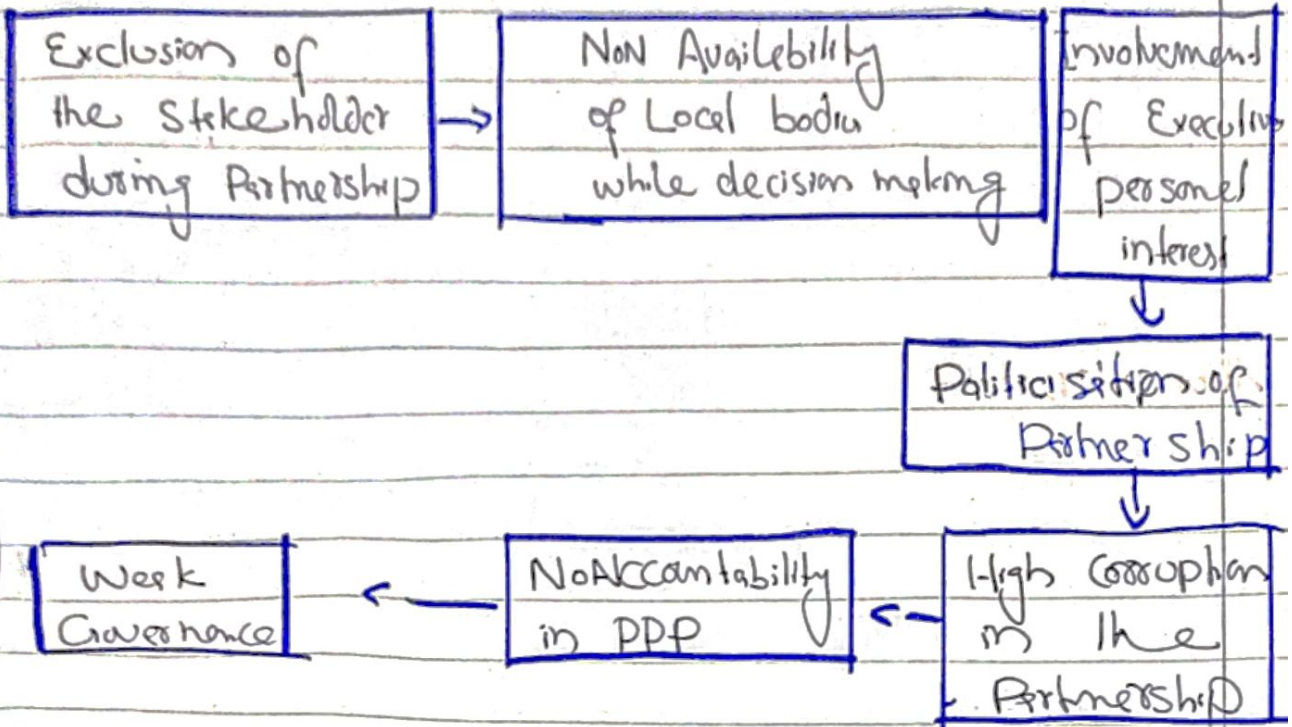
Exclusion of the Stkeholder during Partnership

NON Availebility of Local bodie while decision making

Involvement of Executive personel interest

Politicisation of Partnership

High Corruption in the Partnership

NoAccountability in PPP

Week Governance